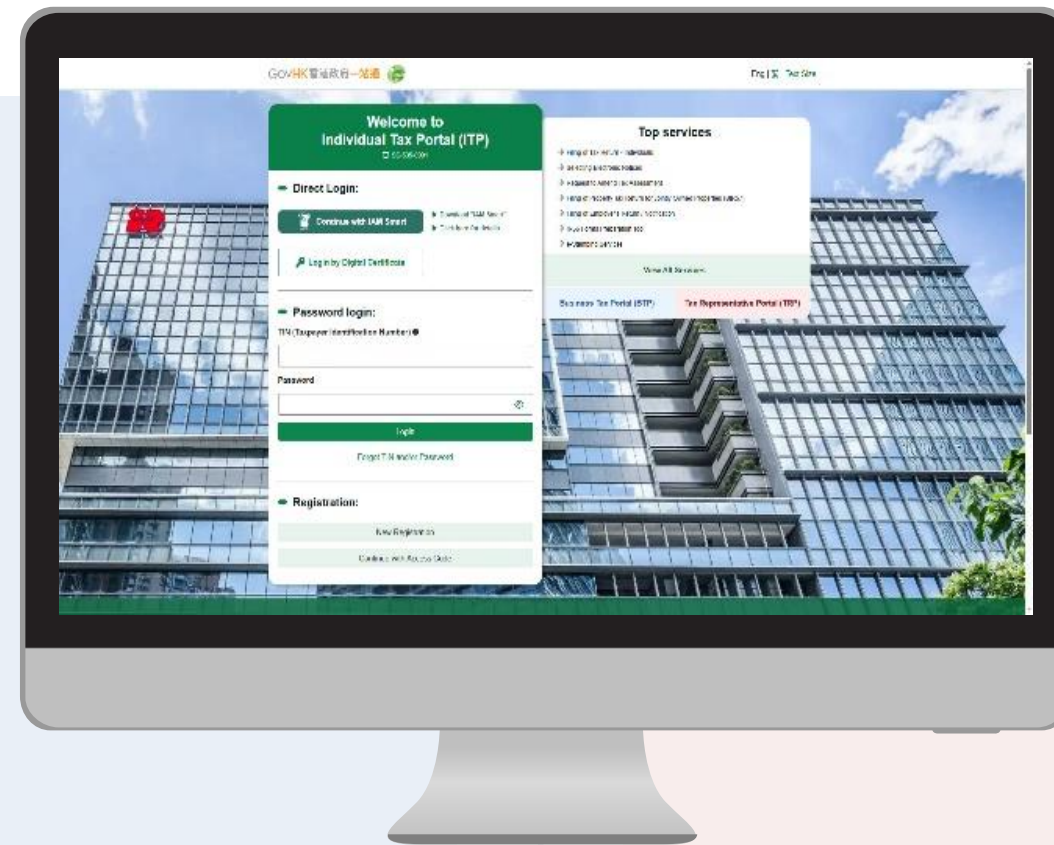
GOVHK 香港政府一站通

Eng | 繁 Text Size

Welcome to Individual Tax Portal (ITP)

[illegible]

Direct Login:

Continue with iAM Smart

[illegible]

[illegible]

Log in by Digital Certificate

Password login:

TIN (Taxpayer Identification Number)

Password

Login

Forgot TIN and/or Password

Registration:

New Registration

Continue with Access Code

Top services

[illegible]

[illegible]

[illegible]

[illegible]

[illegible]

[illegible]

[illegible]

View All Services

Business Tax Portal (BTP)

Tax Representative Portal (TRP)